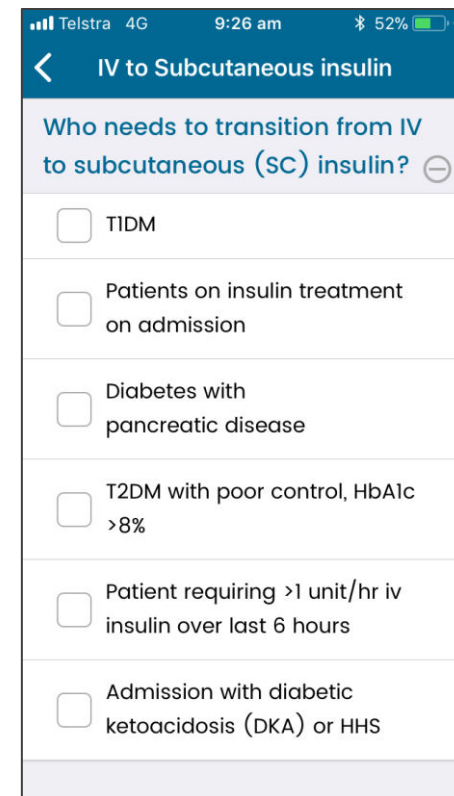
Telstra 4G 9:26 am 52%

IV to Subcutaneous insulin

Who needs to transition from IV to subcutaneous (SC) insulin?

T1DM

Patients on insulin treatment on admission

Diabetes with pancreatic disease

T2DM with poor control, HbA1c >8%

Patient requiring >1 unit/hr iv insulin over last 6 hours

Admission with diabetic ketoacidosis (DKA) or HHS